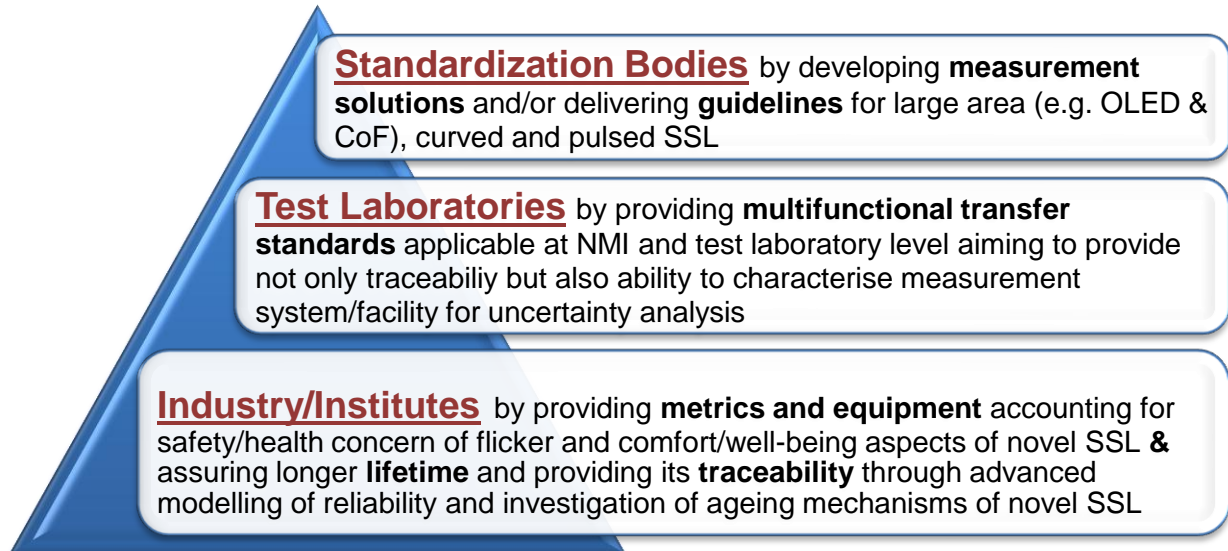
Standardization Bodies by developing measurement solutions and/or delivering guidelines for large area (e.g. OLED & CoF), curved and pulsed SSL

Test Laboratories by providing multifunctional transfer standards applicable at NMI and test laboratory level aiming to provide not only traceabiliy but also ability to characterise measurement system/facility for uncertainty analysis

Industry/Institutes by providing metrics and equipment accounting for safety/health concern of flicker and comfort/well-being aspects of novel SSL & assuring longer lifetime and providing its traceability through advanced modelling of reliability and investigation of ageing mechanisms of novel SSL